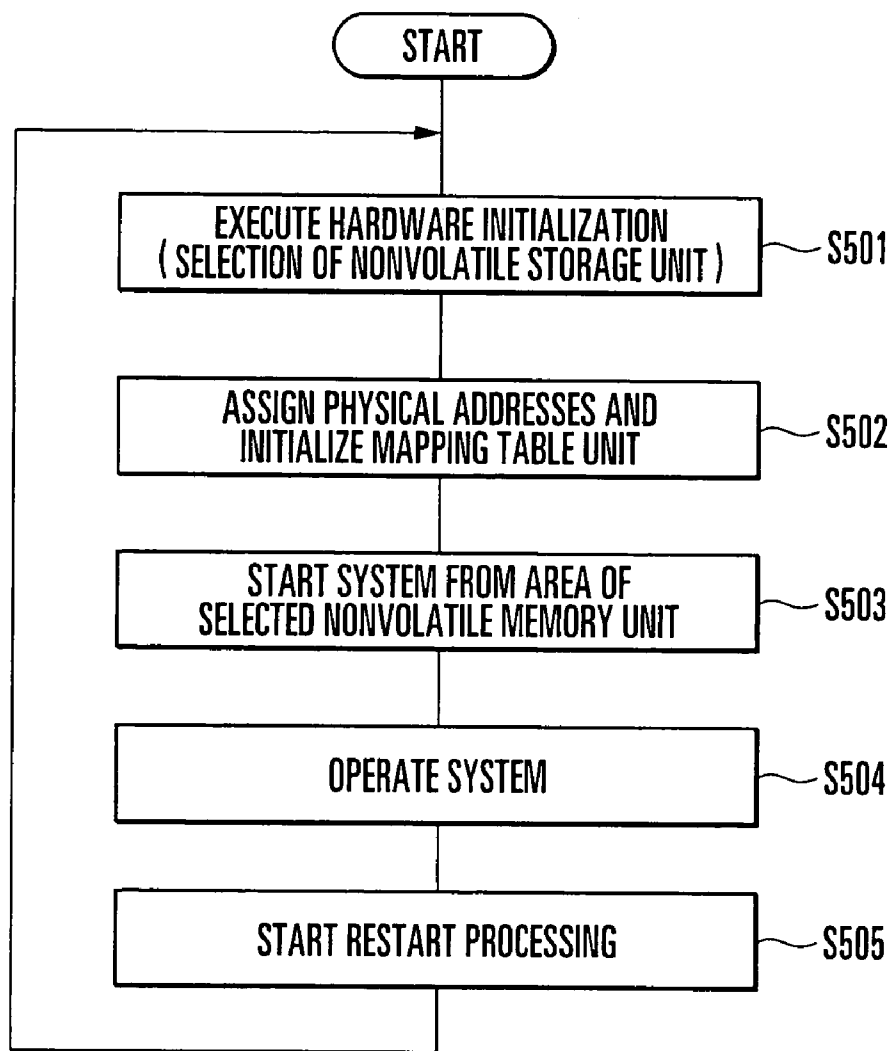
START

EXECUTE HARDWARE INITIALIZATION
( SELECTION OF NONVOLATILE STORAGE UNIT )

S501

ASSIGN PHYSICAL ADDRESSES AND
INITIALIZE MAPPING TABLE UNIT

S502

START SYSTEM FROM AREA OF
SELECTED NONVOLATILE MEMORY UNIT

S503

OPERATE SYSTEM

S504

START RESTART PROCESSING

S505